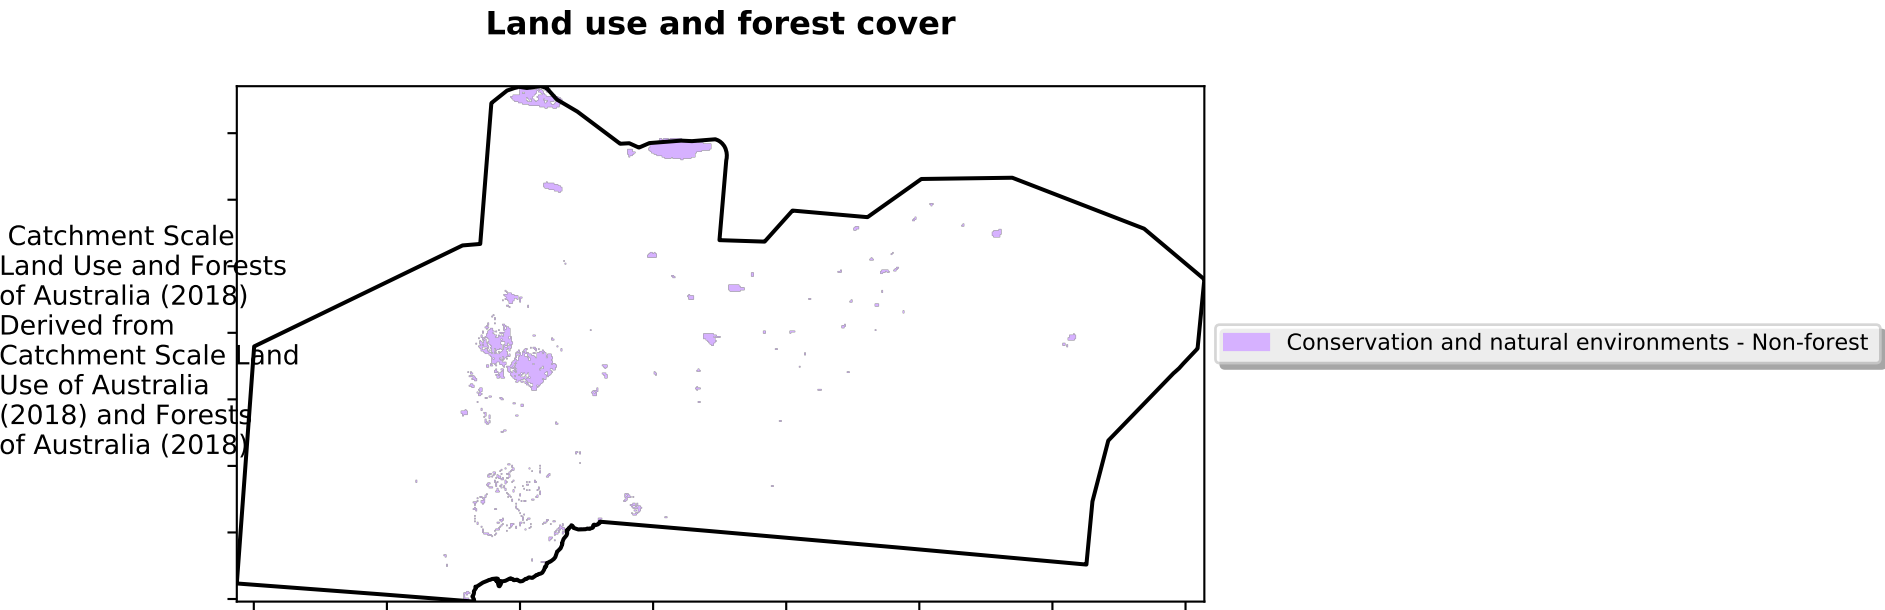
Land use and forest cover

Catchment Scale Land Use and Forests of Australia (2018) Derived from Catchment Scale Land Use of Australia (2018) and Forests of Australia (2018)

Conservation and natural environments - Non-forest